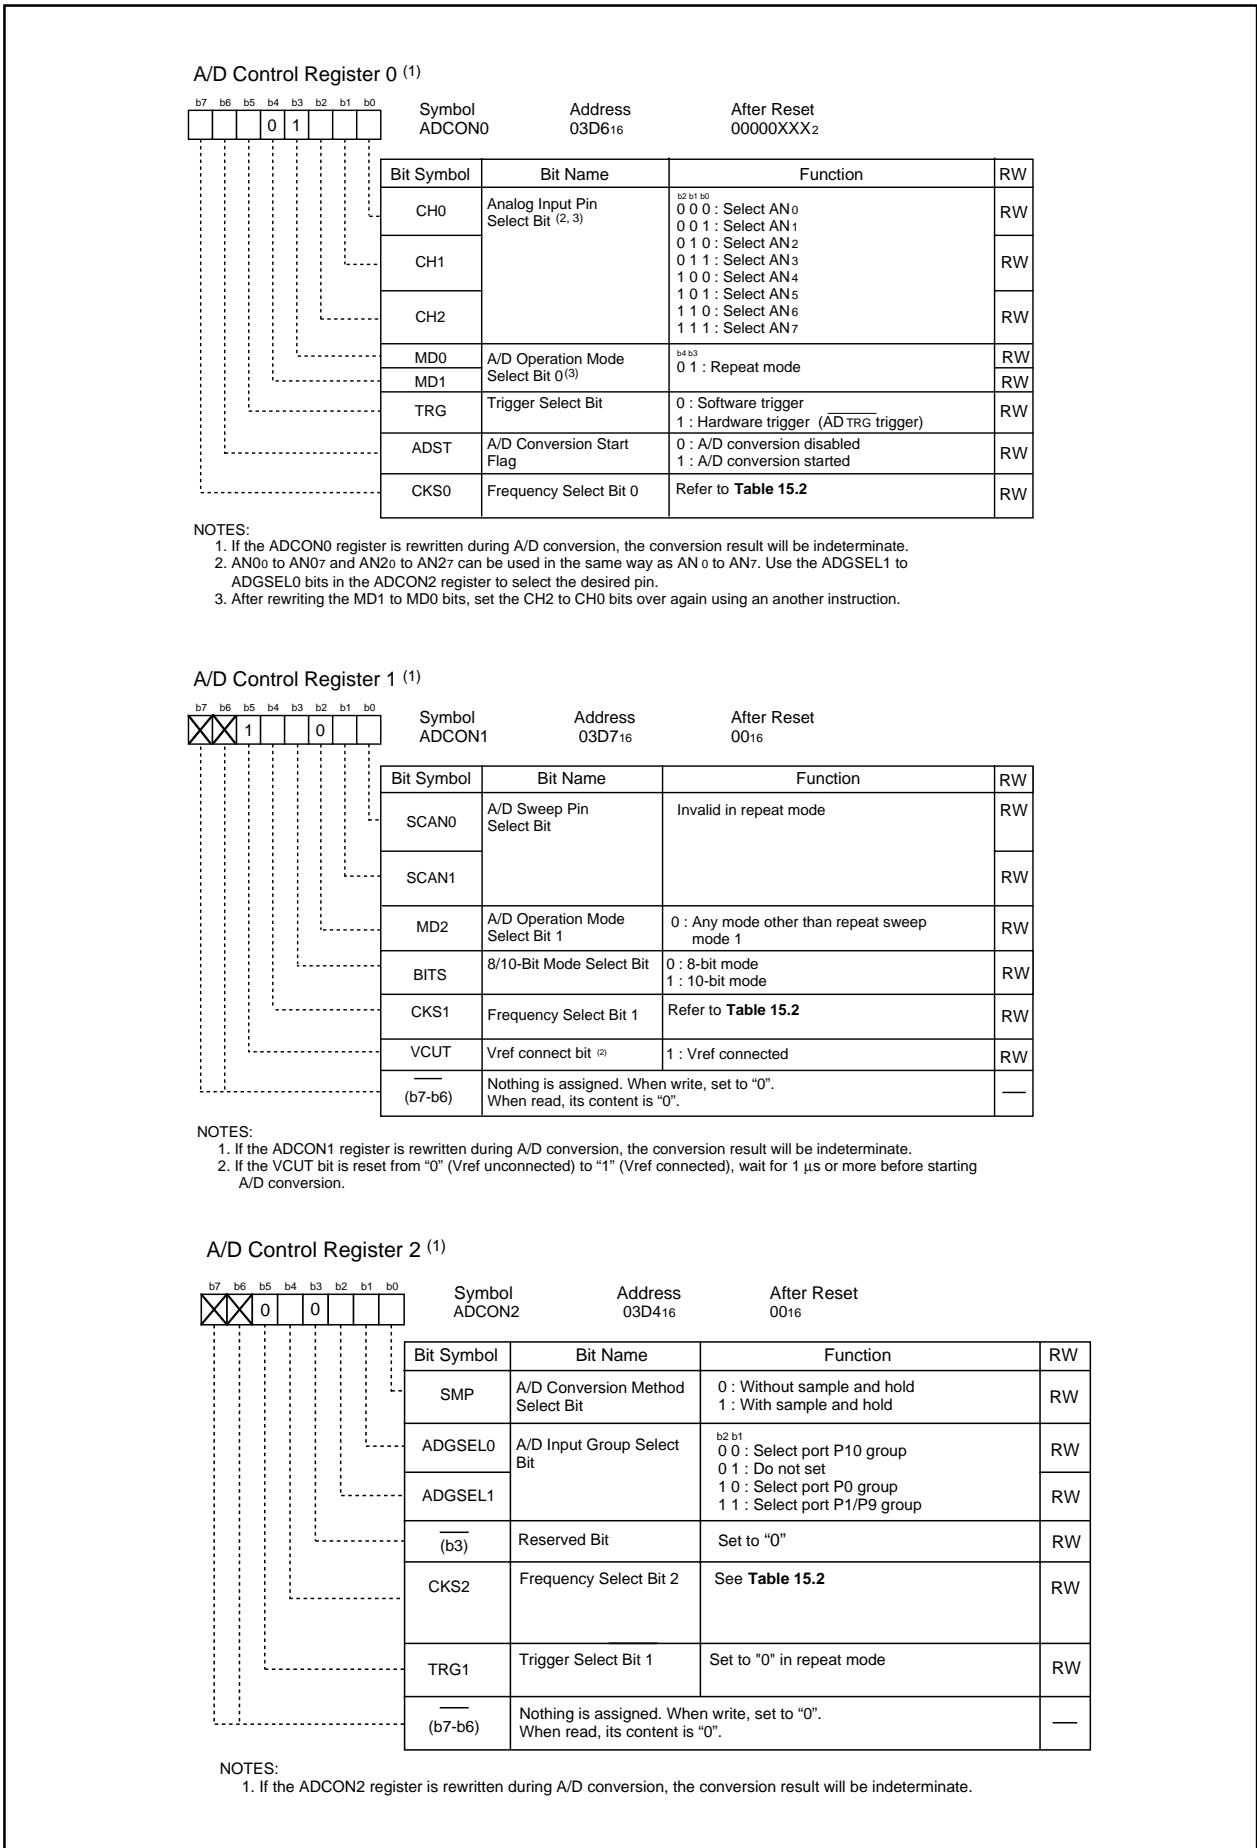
A/D Control Register 0 $^{(1)}$

b7 b6 b5 b4 b3 b2 b1 b0
0 1

Symbol ADCON0 Address $03D6_{16}$ After Reset $00000XXX_2$

| Bit Symbol | Bit Name | Function | RW |
|---|---|---|---|
| CH0 | Analog Input Pin Select Bit $^{(2, 3)}$ | b2 b1 b0<br>0 0 0 : Select $AN_0$<br>0 0 1 : Select $AN_1$<br>0 1 0 : Select $AN_2$<br>0 1 1 : Select $AN_3$<br>1 0 0 : Select $AN_4$<br>1 0 1 : Select $AN_5$<br>1 1 0 : Select $AN_6$<br>1 1 1 : Select $AN_7$ | RW |
| CH1 | | | RW |
| CH2 | | | RW |
| MD0 | A/D Operation Mode Select Bit 0$^{(3)}$ | b4 b3<br>0 1 : Repeat mode | RW |
| MD1 | | | RW |
| TRG | Trigger Select Bit | 0 : Software trigger<br>1 : Hardware trigger ($\overline{AD_{TRG}}$ trigger) | RW |
| ADST | A/D Conversion Start Flag | 0 : A/D conversion disabled<br>1 : A/D conversion started | RW |
| CKS0 | Frequency Select Bit 0 | Refer to **Table 15.2** | RW |

NOTES:
1. If the ADCON0 register is rewritten during A/D conversion, the conversion result will be indeterminate.
2. $AN0_0$ to $AN0_7$ and $AN2_0$ to $AN2_7$ can be used in the same way as $AN_0$ to $AN_7$. Use the ADGSEL1 to ADGSEL0 bits in the ADCON2 register to select the desired pin.
3. After rewriting the MD1 to MD0 bits, set the CH2 to CH0 bits over again using an another instruction.

A/D Control Register 1 $^{(1)}$

b7 b6 b5 b4 b3 b2 b1 b0
1 0

Symbol ADCON1 Address $03D7_{16}$ After Reset $00_{16}$

| Bit Symbol | Bit Name | Function | RW |
|---|---|---|---|
| SCAN0 | A/D Sweep Pin Select Bit | Invalid in repeat mode | RW |
| SCAN1 | | | RW |
| MD2 | A/D Operation Mode Select Bit 1 | 0 : Any mode other than repeat sweep mode 1 | RW |
| BITS | 8/10-Bit Mode Select Bit | 0 : 8-bit mode<br>1 : 10-bit mode | RW |
| CKS1 | Frequency Select Bit 1 | Refer to **Table 15.2** | RW |
| VCUT | Vref connect bit $^{(2)}$ | 1 : Vref connected | RW |
| (b7-b6) | Nothing is assigned. When write, set to “0”. When read, its content is “0”. | | — |

NOTES:
1. If the ADCON1 register is rewritten during A/D conversion, the conversion result will be indeterminate.
2. If the VCUT bit is reset from “0” (Vref unconnected) to “1” (Vref connected), wait for 1 µs or more before starting A/D conversion.

A/D Control Register 2 $^{(1)}$

b7 b6 b5 b4 b3 b2 b1 b0
0 0

Symbol ADCON2 Address $03D4_{16}$ After Reset $00_{16}$

| Bit Symbol | Bit Name | Function | RW |
|---|---|---|---|
| SMP | A/D Conversion Method Select Bit | 0 : Without sample and hold<br>1 : With sample and hold | RW |
| ADGSEL0 | A/D Input Group Select Bit | b2 b1<br>0 0 : Select port P10 group<br>0 1 : Do not set<br>1 0 : Select port P0 group<br>1 1 : Select port P1/P9 group | RW |
| ADGSEL1 | | | RW |
| (b3) | Reserved Bit | Set to “0” | RW |
| CKS2 | Frequency Select Bit 2 | See **Table 15.2** | RW |
| TRG1 | Trigger Select Bit 1 | Set to "0" in repeat mode | RW |
| (b7-b6) | Nothing is assigned. When write, set to “0”. When read, its content is “0”. | | — |

NOTES:
1. If the ADCON2 register is rewritten during A/D conversion, the conversion result will be indeterminate.